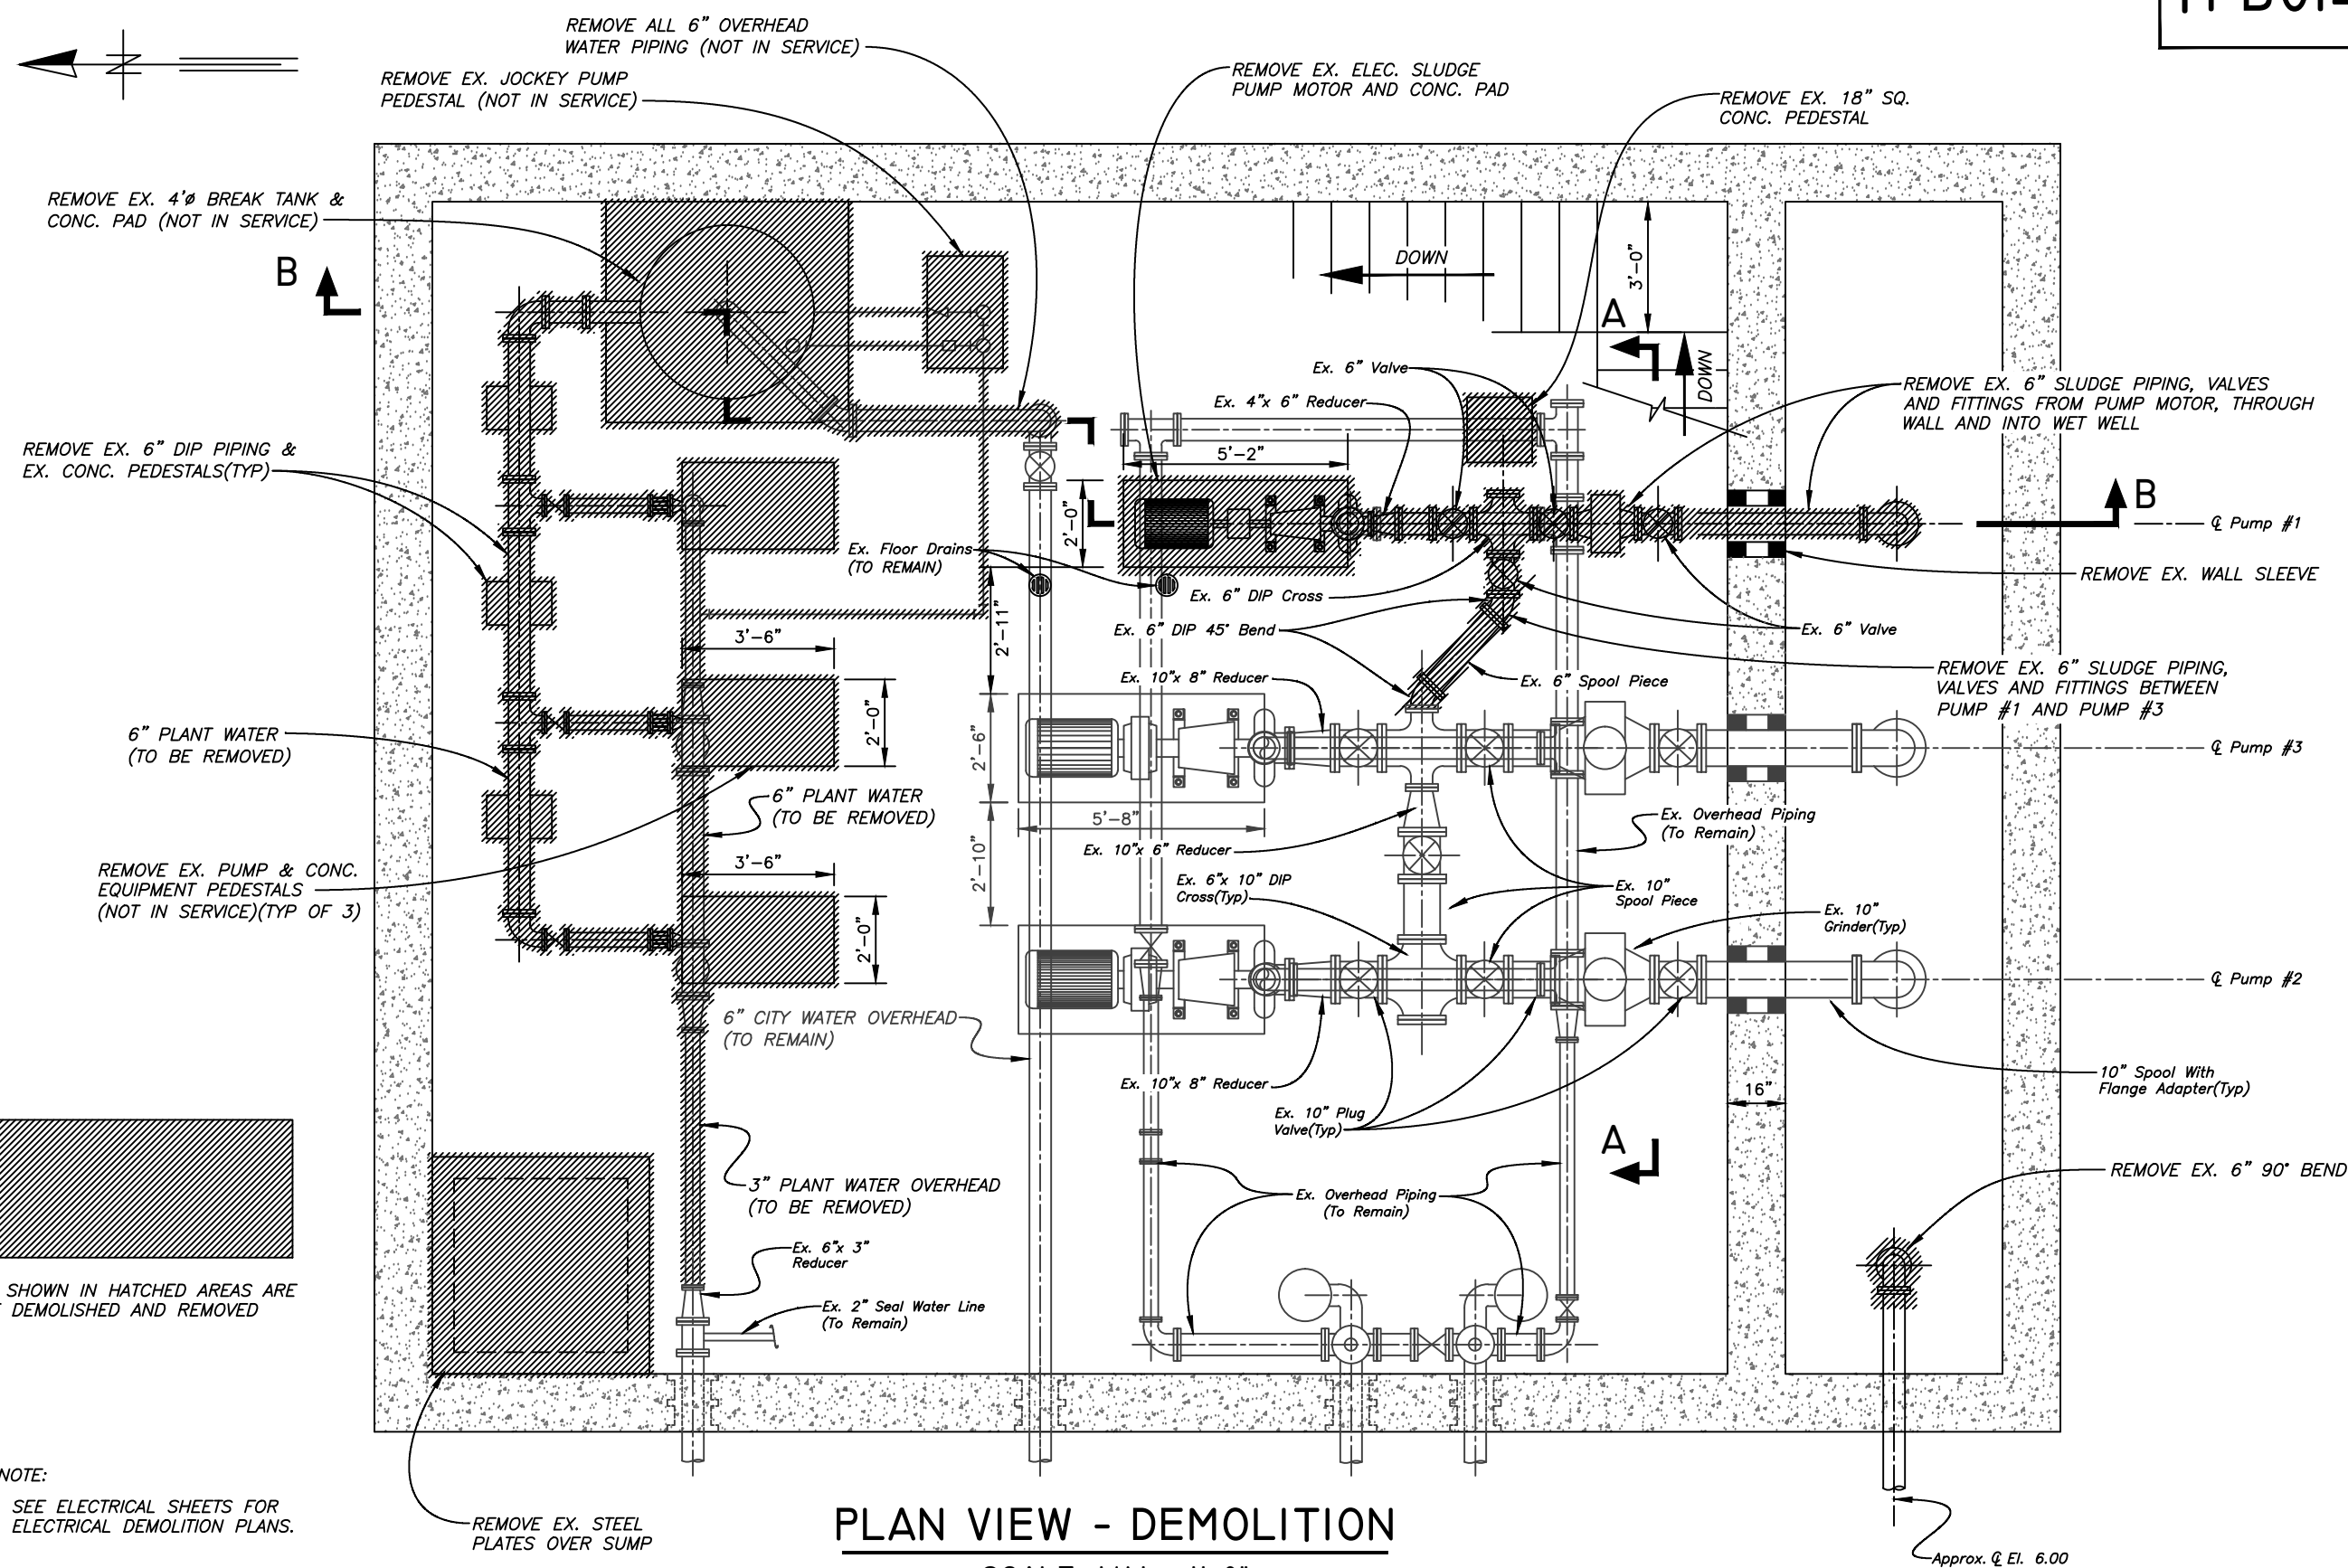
REMOVE ALL 6" OVERHEAD WATER PIPING (NOT IN SERVICE)

REMOVE EX. JOCKEY PUMP PEDESTAL (NOT IN SERVICE)

REMOVE EX. ELEC. SLUDGE PUMP MOTOR AND CONC. PAD

REMOVE EX. 18" SQ. CONC. PEDESTAL

REMOVE EX. 4'ø BREAK TANK & CONC. PAD (NOT IN SERVICE)

B

DOWN

3'-0"

A

DOWN

Ex. 6" Valve

Ex. 4"x 6" Reducer

REMOVE EX. 6" SLUDGE PIPING, VALVES AND FITTINGS FROM PUMP MOTOR, THROUGH WALL AND INTO WET WELL

REMOVE EX. 6" DIP PIPING & EX. CONC. PEDESTALS(TYP)

5'-2"

2'-0"

B

℄ Pump #1

Ex. Floor Drains (TO REMAIN)

REMOVE EX. WALL SLEEVE

Ex. 6" DIP Cross

2'-11"

Ex. 6" DIP 45° Bend

Ex. 6" Valve

3'-6"

Ex. 10"x 8" Reducer

Ex. 6" Spool Piece

REMOVE EX. 6" SLUDGE PIPING, VALVES AND FITTINGS BETWEEN PUMP #1 AND PUMP #3

2'-0"

2'-6"

6" PLANT WATER (TO BE REMOVED)

℄ Pump #3

6" PLANT WATER (TO BE REMOVED)

5'-8"

Ex. Overhead Piping (To Remain)

REMOVE EX. PUMP & CONC. EQUIPMENT PEDESTALS (NOT IN SERVICE)(TYP OF 3)

Ex. 10"x 6" Reducer

3'-6"

2'-10"

Ex. 6"x 10" DIP Cross(Typ)

Ex. 10" Spool Piece

Ex. 10" Grinder(Typ)

2'-0"

℄ Pump #2

6" CITY WATER OVERHEAD (TO REMAIN)

Ex. 10"x 8" Reducer

10" Spool With Flange Adapter(Typ)

16"

Ex. 10" Plug Valve(Typ)

A

SHOWN IN HATCHED AREAS ARE DEMOLISHED AND REMOVED

3" PLANT WATER OVERHEAD (TO BE REMOVED)

Ex. Overhead Piping (To Remain)

REMOVE EX. 6" 90° BEND

Ex. 6"x 3" Reducer

Ex. 2" Seal Water Line (To Remain)

NOTE:
SEE ELECTRICAL SHEETS FOR ELECTRICAL DEMOLITION PLANS.

REMOVE EX. STEEL PLATES OVER SUMP

PLAN VIEW - DEMOLITION

Approx. ℄ El. 6.00